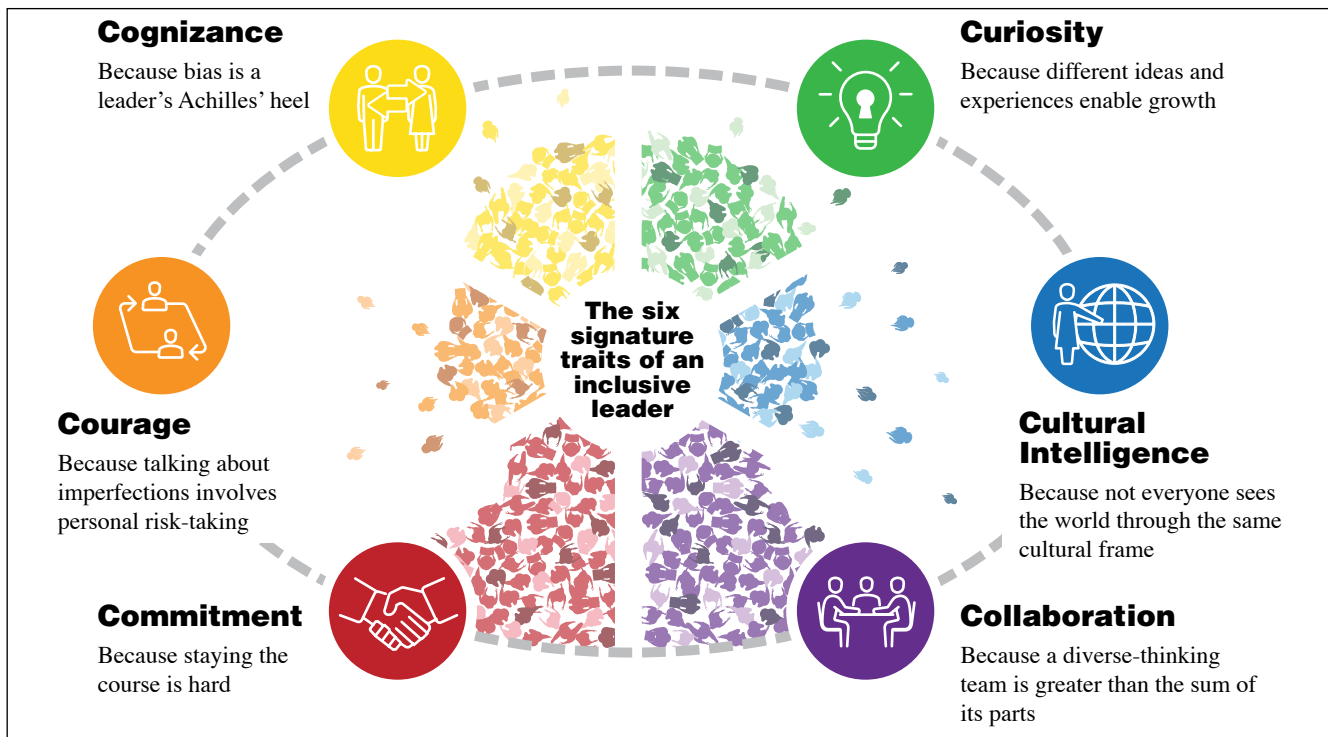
Cognizance
Because bias is a leader's Achilles' heel

Curiosity
Because different ideas and experiences enable growth

The six signature traits of an inclusive leader

Courage
Because talking about imperfections involves personal risk-taking

Cultural Intelligence
Because not everyone sees the world through the same cultural frame

Commitment
Because staying the course is hard

Collaboration
Because a diverse-thinking team is greater than the sum of its parts